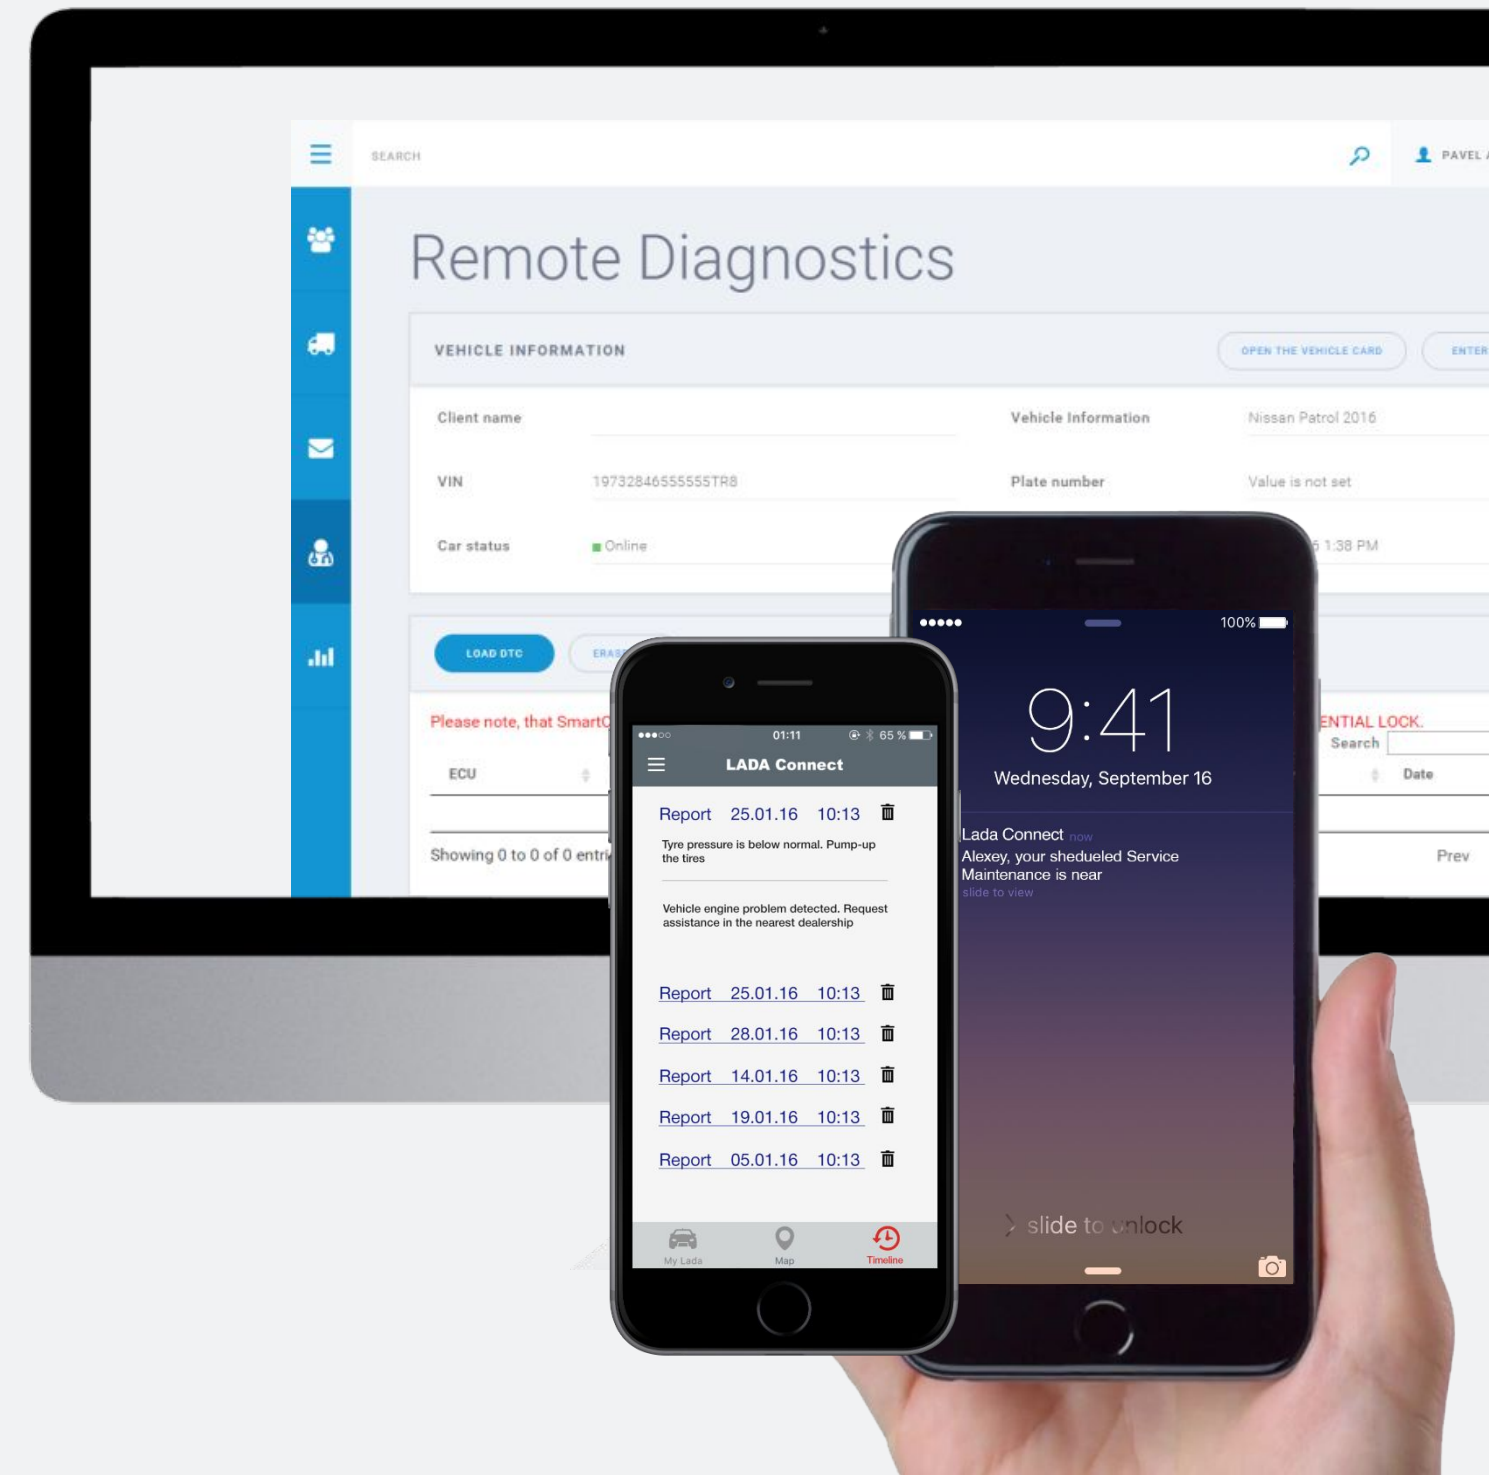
SEARCH

PAVEL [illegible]

Remote Diagnostics

VEHICLE INFORMATION

OPEN THE VEHICLE CARD

ENTER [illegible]

Client name

Vehicle Information

Nissan Patrol 2016

VIN

19732846555555TR8

Plate number

Value is not set

Car status

Online

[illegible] 1:38 PM

LOAD DTC

ERAS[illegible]

Please note, that Smart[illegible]

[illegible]ENTIAL LOCK.

Search

ECU

Date

Showing 0 to 0 of 0 entri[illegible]

Prev

01:11

65 %

LADA Connect

Report 25.01.16 10:13

Tyre pressure is below normal. Pump-up the tires

Vehicle engine problem detected. Request assistance in the nearest dealership

Report 25.01.16 10:13

Report 28.01.16 10:13

Report 14.01.16 10:13

Report 19.01.16 10:13

Report 05.01.16 10:13

My Lada

Map

Timeline

100%

9:41

Wednesday, September 16

Lada Connect now

Alexey, your shedueled Service Maintenance is near

slide to view

slide to unlock